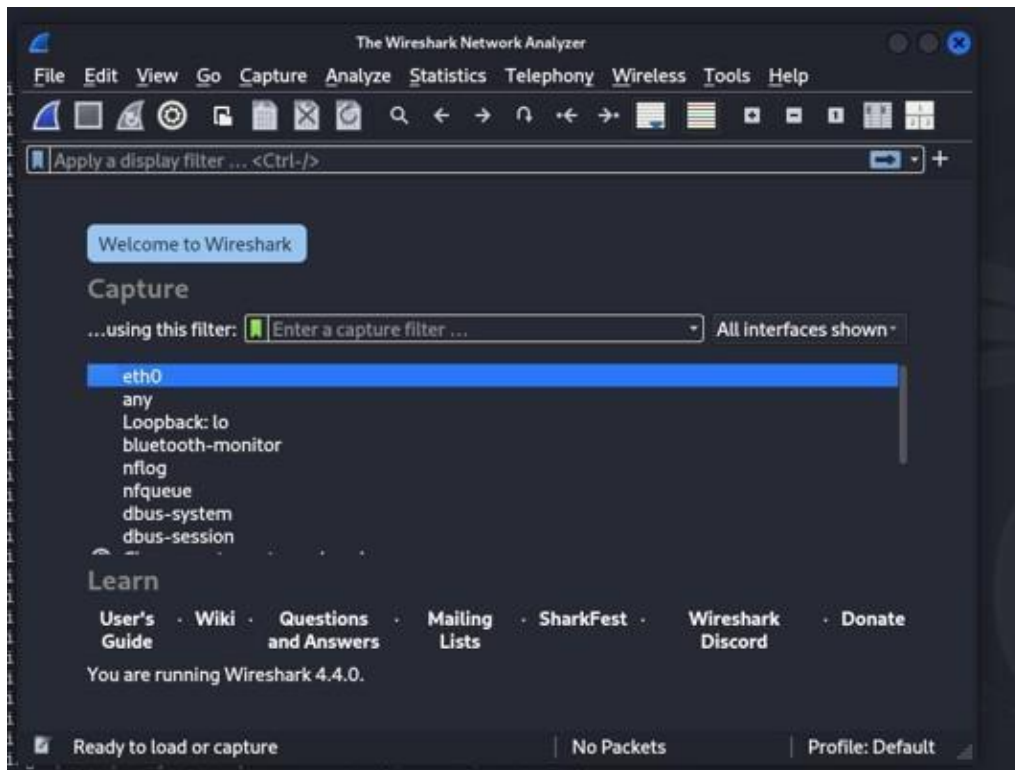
The Wireshark Network Analyzer

File Edit View Go Capture Analyze Statistics Telephony Wireless Tools Help

Apply a display filter … <Ctrl-/>

Welcome to Wireshark

Capture

…using this filter: Enter a capture filter …

All interfaces shown

eth0
any
Loopback: lo
bluetooth-monitor
nflog
nfqueue
dbus-system
dbus-session
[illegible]

Learn

User's Guide · Wiki · Questions and Answers · Mailing Lists · SharkFest · Wireshark Discord · Donate

You are running Wireshark 4.4.0.

Ready to load or capture

No Packets

Profile: Default